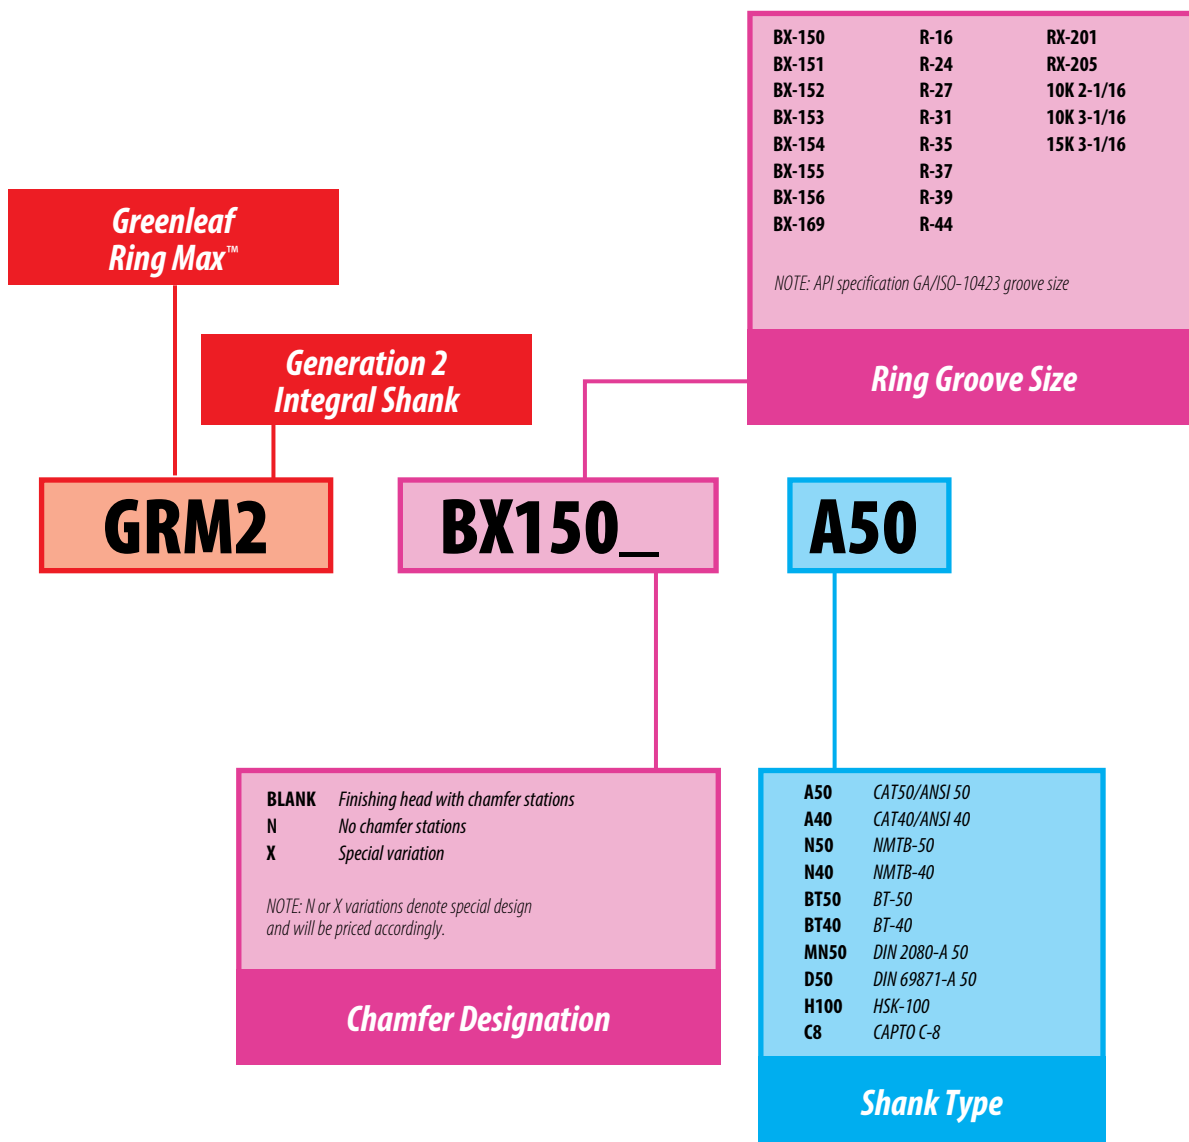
| | | |
|---|---|---|
| BX-150 | R-16 | RX-201 |
| BX-151 | R-24 | RX-205 |
| BX-152 | R-27 | 10K 2-1/16 |
| BX-153 | R-31 | 10K 3-1/16 |
| BX-154 | R-35 | 15K 3-1/16 |
| BX-155 | R-37 | |
| BX-156 | R-39 | |
| BX-169 | R-44 | |

NOTE: API specification GA/ISO-10423 groove size

Ring Groove Size

Greenleaf Ring Max™

Generation 2 Integral Shank

GRM2

BX150_

A50

| | |
|---|---|
| BLANK | Finishing head with chamfer stations |
| N | No chamfer stations |
| X | Special variation |

NOTE: N or X variations denote special design and will be priced accordingly.

Chamfer Designation

| | |
|---|---|
| A50 | CAT50/ANSI 50 |
| A40 | CAT40/ANSI 40 |
| N50 | NMTB-50 |
| N40 | NMTB-40 |
| BT50 | BT-50 |
| BT40 | BT-40 |
| MN50 | DIN 2080-A 50 |
| D50 | DIN 69871-A 50 |
| H100 | HSK-100 |
| C8 | CAPTO C-8 |

Shank Type